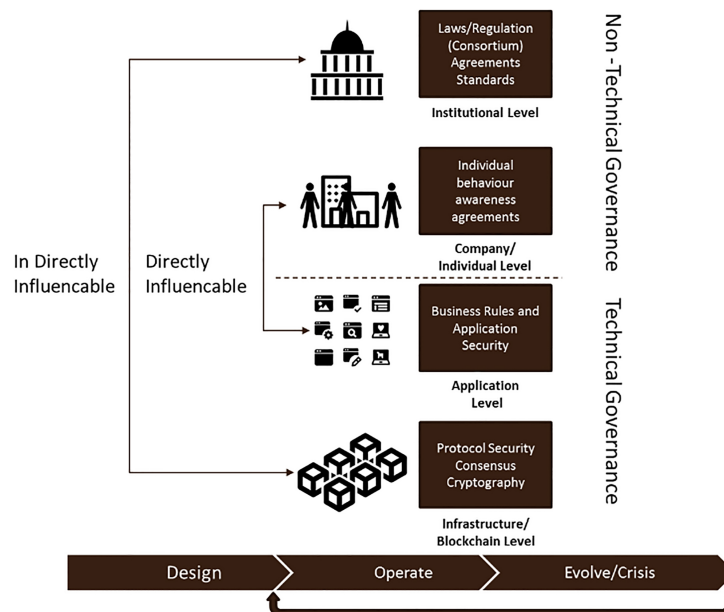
In Directly Influencable

Directly Influencable

Laws/Regulation (Consortium) Agreements Standards

Institutional Level

Individual behaviour awareness agreements

Company/ Individual Level

Business Rules and Application Security

Application Level

Protocol Security Consensus Cryptography

Infrastructure/ Blockchain Level

Non - Technical Governance

Technical Governance

Design

Operate

Evolve/Crisis